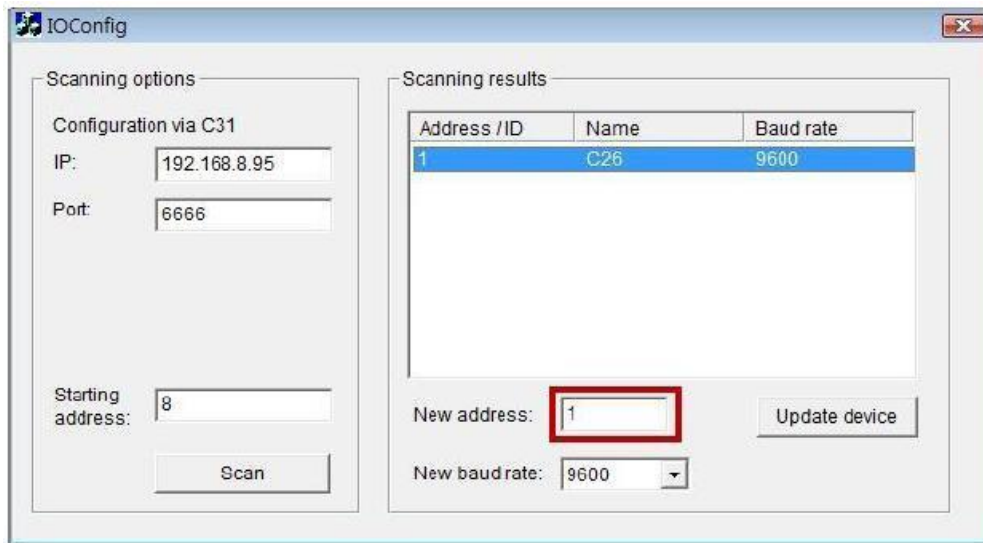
IOConfig

Scanning options

Configuration via C31

IP: 192.168.8.95

Port: 6666

Starting address: 8

Scan

Scanning results

| Address / ID | Name | Baud rate |
|---|---|---|
| 1 | C26 | 9600 |

New address: 1

Update device

New baud rate: 9600